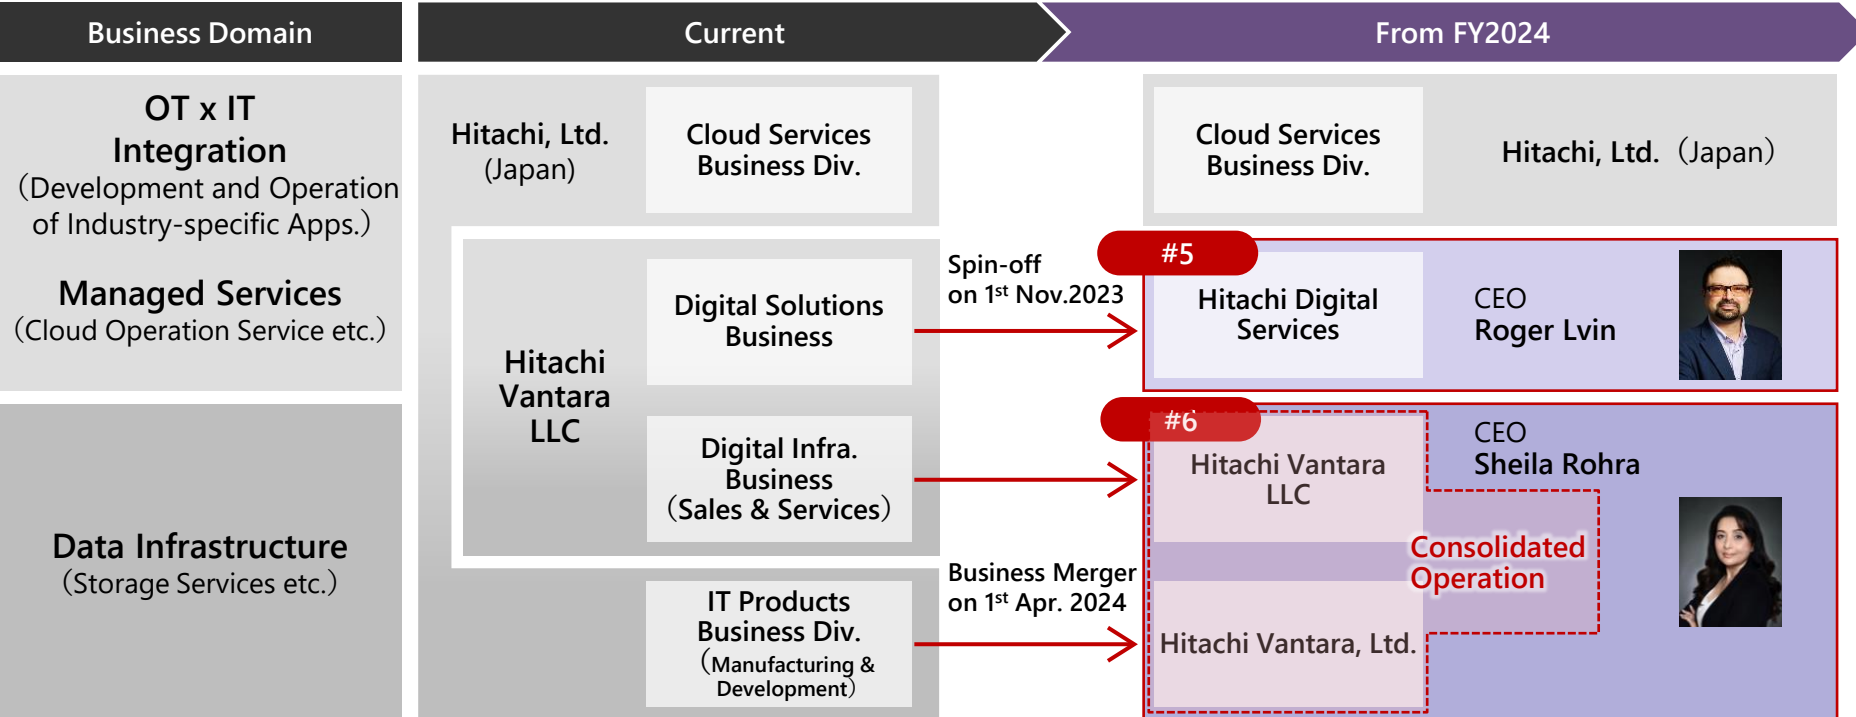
Business Domain

Current

From FY2024

OT x IT Integration
(Development and Operation of Industry-specific Apps.)

Managed Services
(Cloud Operation Service etc.)

Data Infrastructure
(Storage Services etc.)

Hitachi, Ltd.
(Japan)

Cloud Services Business Div.

Hitachi Vantara LLC

Digital Solutions Business

Digital Infra. Business
(Sales & Services)

IT Products Business Div.
(Manufacturing & Development)

Spin-off on $1^{st}$ Nov.2023

Business Merger on $1^{st}$ Apr. 2024

Cloud Services Business Div.

Hitachi, Ltd. (Japan)

#5

Hitachi Digital Services

CEO
Roger Lvin

#6

Hitachi Vantara LLC

CEO
Sheila Rohra

Consolidated Operation

Hitachi Vantara, Ltd.